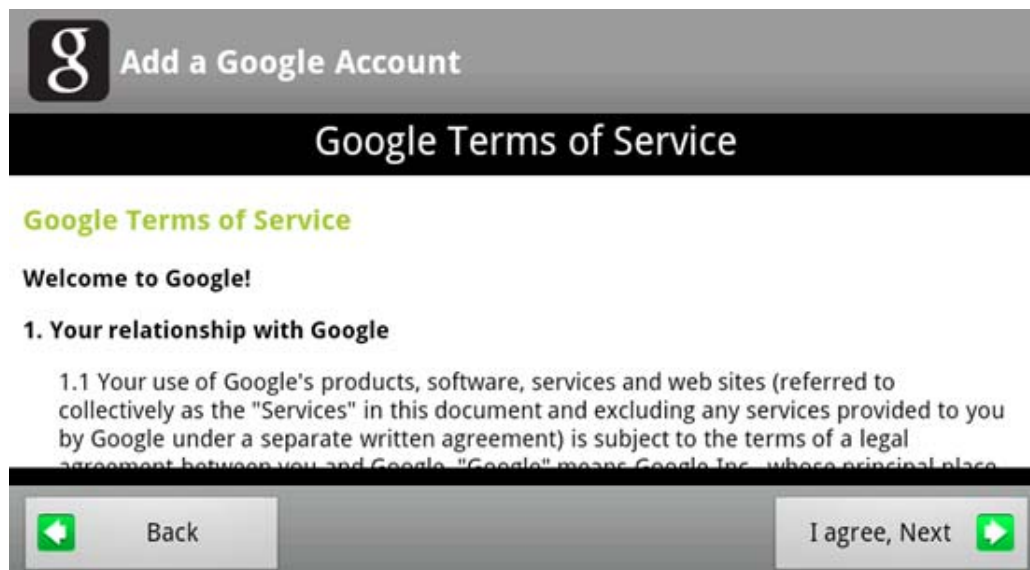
g Add a Google Account

Google Terms of Service

Google Terms of Service

Welcome to Google!

1. Your relationship with Google

1.1 Your use of Google's products, software, services and web sites (referred to collectively as the "Services" in this document and excluding any services provided to you by Google under a separate written agreement) is subject to the terms of a legal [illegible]

Back

I agree, Next